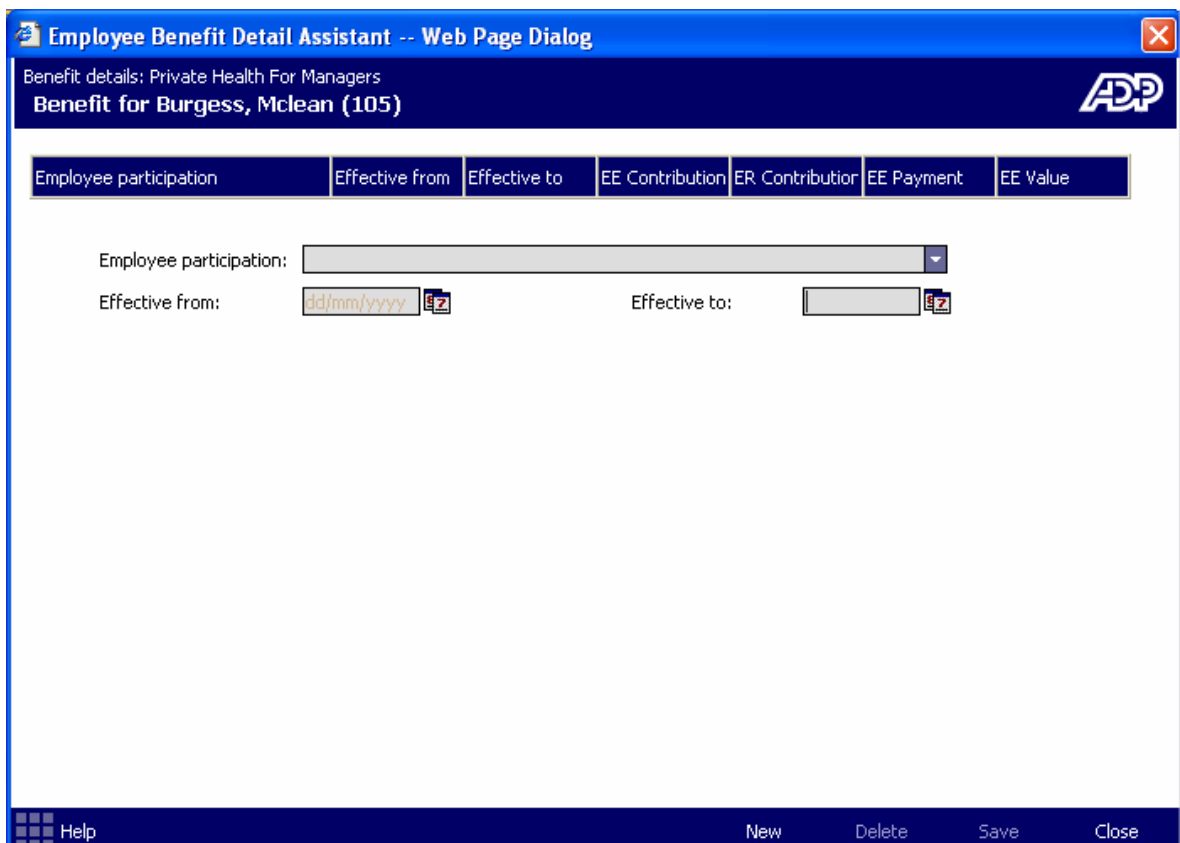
Employee Benefit Detail Assistant -- Web Page Dialog

Benefit details: Private Health For Managers
Benefit for Burgess, Mclean (105)

ADP

| Employee participation | Effective from | Effective to | EE Contribution | ER Contributior | EE Payment | EE Value |
|---|---|---|---|---|---|---|

Employee participation:

Effective from: dd/mm/yyyy

Effective to:

Help

New Delete Save Close